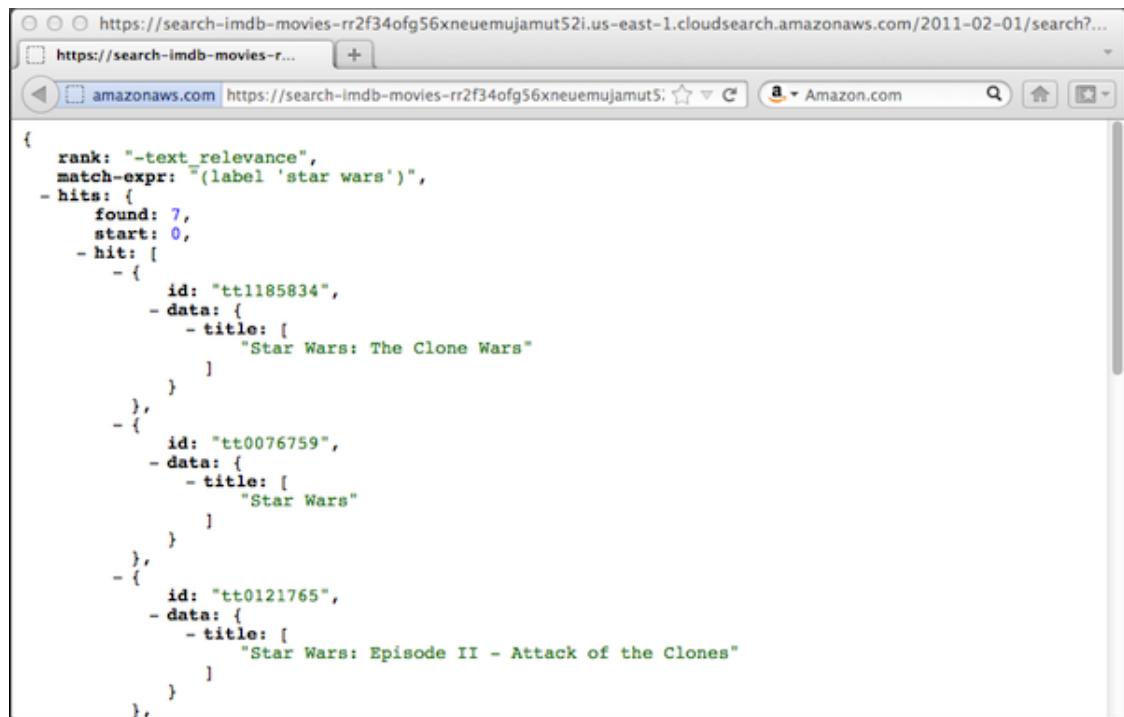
https://search-imdb-movies-rr2f34ofg56xneuemujamut52i.us-east-1.cloudsearch.amazonaws.com/2011-02-01/search?...

https://search-imdb-movies-r...

amazonaws.com https://search-imdb-movies-rr2f34ofg56xneuemujamut5

Amazon.com

{
rank: "-text_relevance",
match-expr: "(label 'star wars')",
- hits: {
found: 7,
start: 0,
- hit: [
- {
id: "tt1185834",
- data: {
- title: [
"Star Wars: The Clone Wars"
]
}
},
- {
id: "tt0076759",
- data: {
- title: [
"Star Wars"
]
}
},
- {
id: "tt0121765",
- data: {
- title: [
"Star Wars: Episode II - Attack of the Clones"
]
}
},